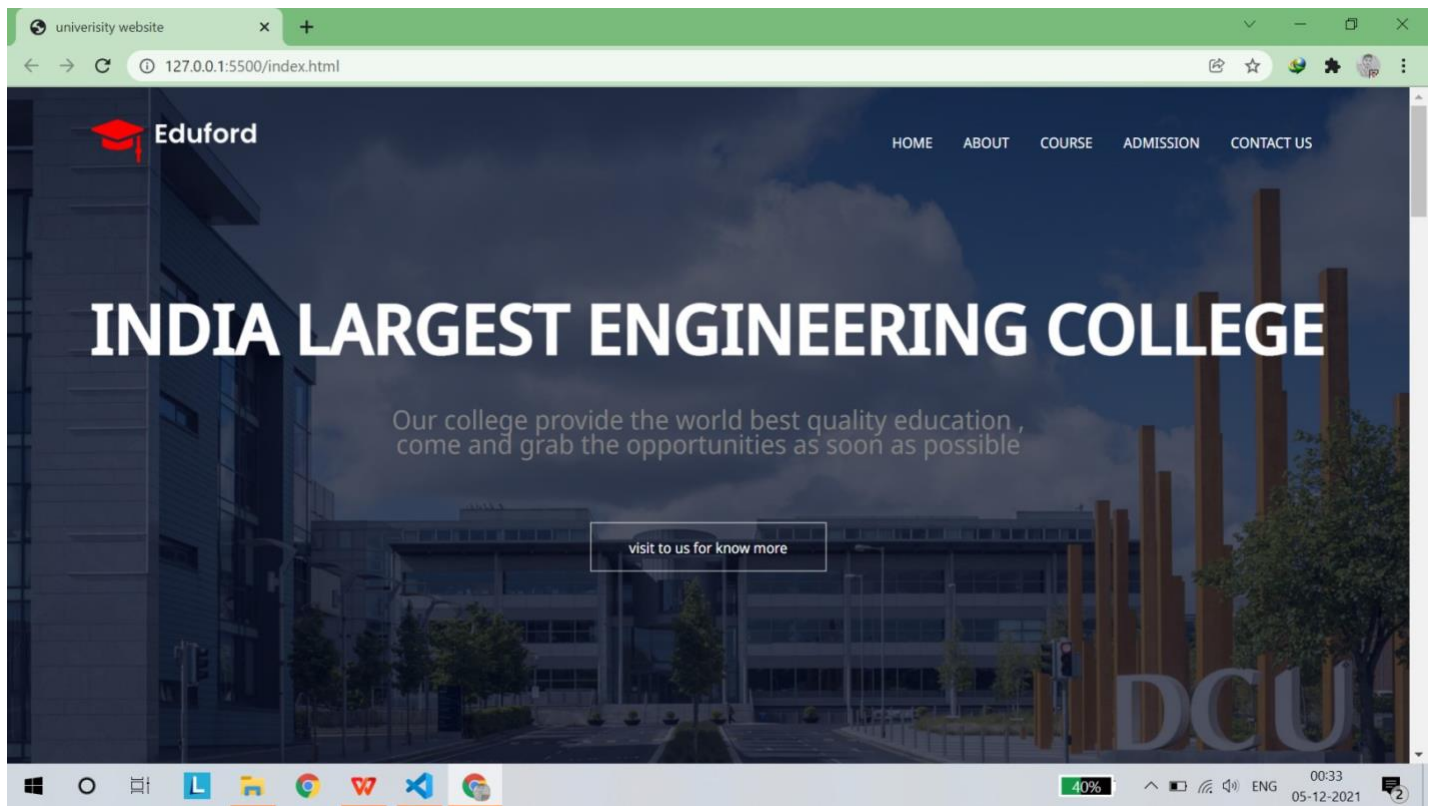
univerisity website

127.0.0.1:5500/index.html

Eduford

HOME ABOUT COURSE ADMISSION CONTACT US

INDIA LARGEST ENGINEERING COLLEGE

Our college provide the world best quality education , come and grab the opportunities as soon as possible

visit to us for know more

DCU

40%

ENG

00:33
05-12-2021

2